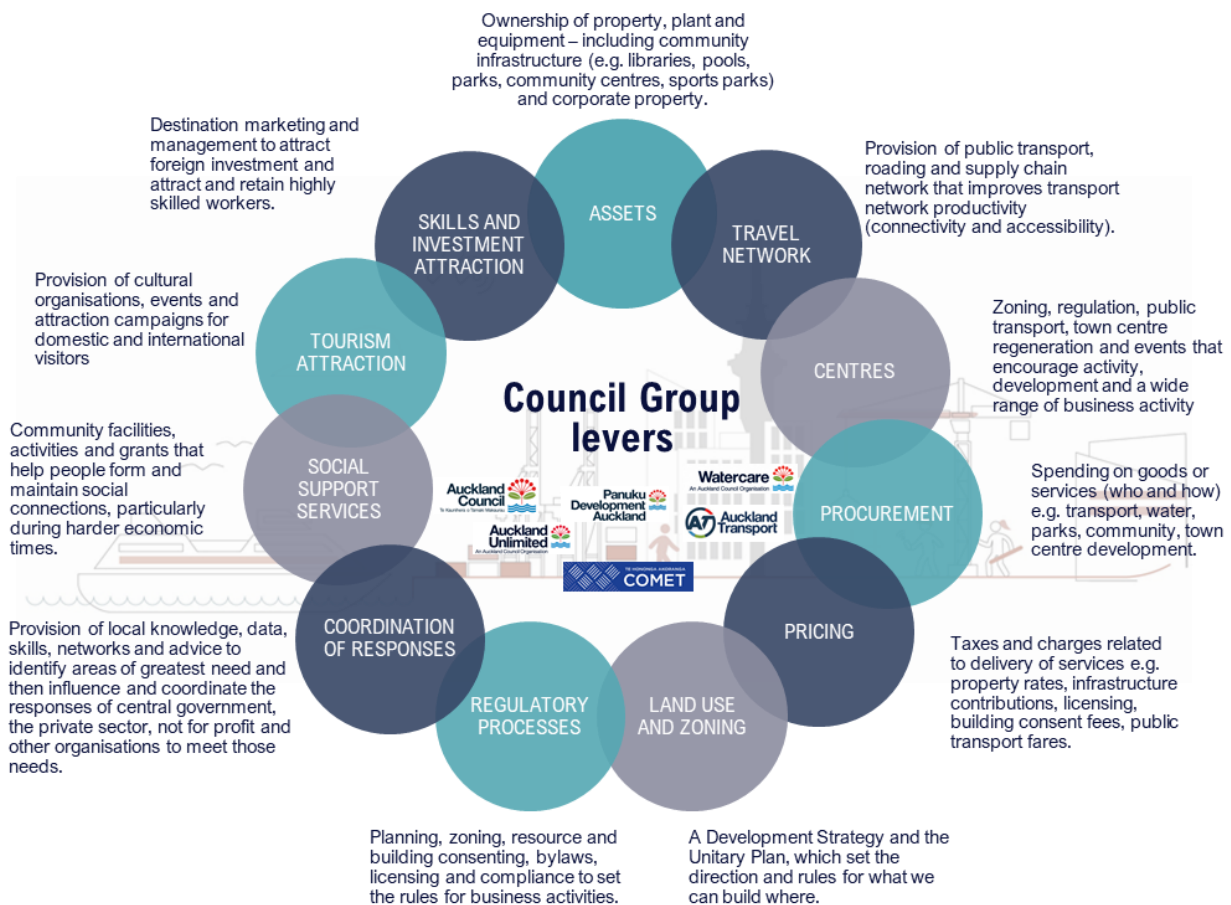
Ownership of property, plant and equipment – including community infrastructure (e.g. libraries, pools, parks, community centres, sports parks) and corporate property.

Destination marketing and management to attract foreign investment and attract and retain highly skilled workers.

Provision of public transport, roading and supply chain network that improves transport network productivity (connectivity and accessibility).

Provision of cultural organisations, events and attraction campaigns for domestic and international visitors

Zoning, regulation, public transport, town centre regeneration and events that encourage activity, development and a wide range of business activity

Community facilities, activities and grants that help people form and maintain social connections, particularly during harder economic times.

Spending on goods or services (who and how) e.g. transport, water, parks, community, town centre development.

Provision of local knowledge, data, skills, networks and advice to identify areas of greatest need and then influence and coordinate the responses of central government, the private sector, not for profit and other organisations to meet those needs.

Taxes and charges related to delivery of services e.g. property rates, infrastructure contributions, licensing, building consent fees, public transport fares.

ASSETS

SKILLS AND INVESTMENT ATTRACTION

TRAVEL NETWORK

TOURISM ATTRACTION

CENTRES

Council Group levers

SOCIAL SUPPORT SERVICES

PROCUREMENT

COORDINATION OF RESPONSES

PRICING

REGULATORY PROCESSES

LAND USE AND ZONING

Auckland Council Te Kaunihera o Tāmaki Makaurau

Panuku Development Auckland

Watercare An Auckland Council Organisation

Auckland Unlimited An Auckland Council Organisation

AT Auckland Transport An Auckland Council Organisation

TE HONONGA AKORANGA COMET

Planning, zoning, resource and building consenting, bylaws, licensing and compliance to set the rules for business activities.

A Development Strategy and the Unitary Plan, which set the direction and rules for what we can build where.